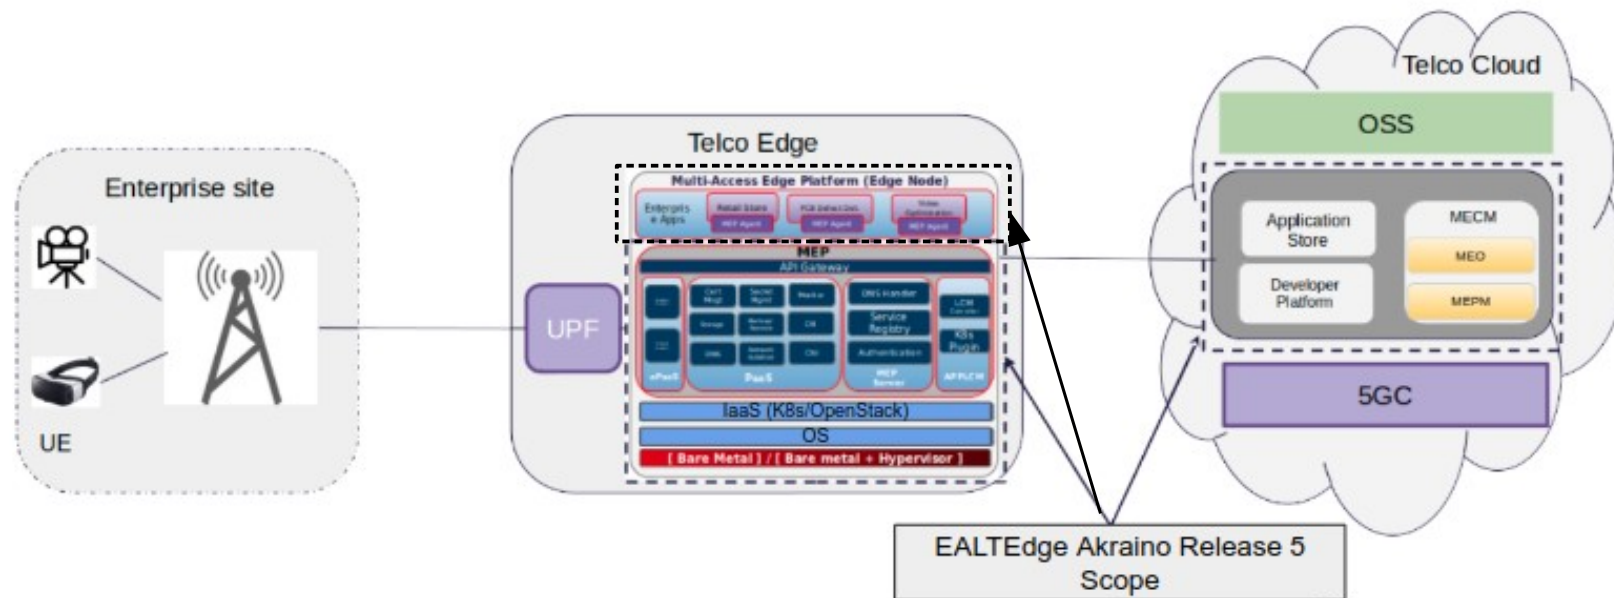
Enterprise site

UE

Telco Edge

Multi-Access Edge Platform (Edge Node)

Enterprise Apps

Retail Store

MEP Agent

PCB Defect Det.

MEP Agent

Video Optimization

MEP Agent

MEP

API Gateway

UPF

PaaS

DNS Handler

Service Registry

Authentication

MEP Server

LCM

KBs Plugin

APPLCM

IaaS (K8s/OpenStack)

OS

[ Bare Metal ] / [ Bare metal + Hypervisor ]

Telco Cloud

OSS

Application Store

Developer Platform

MECM

MEO

MEPM

5GC

EALTEdge Akraino Release 5 Scope